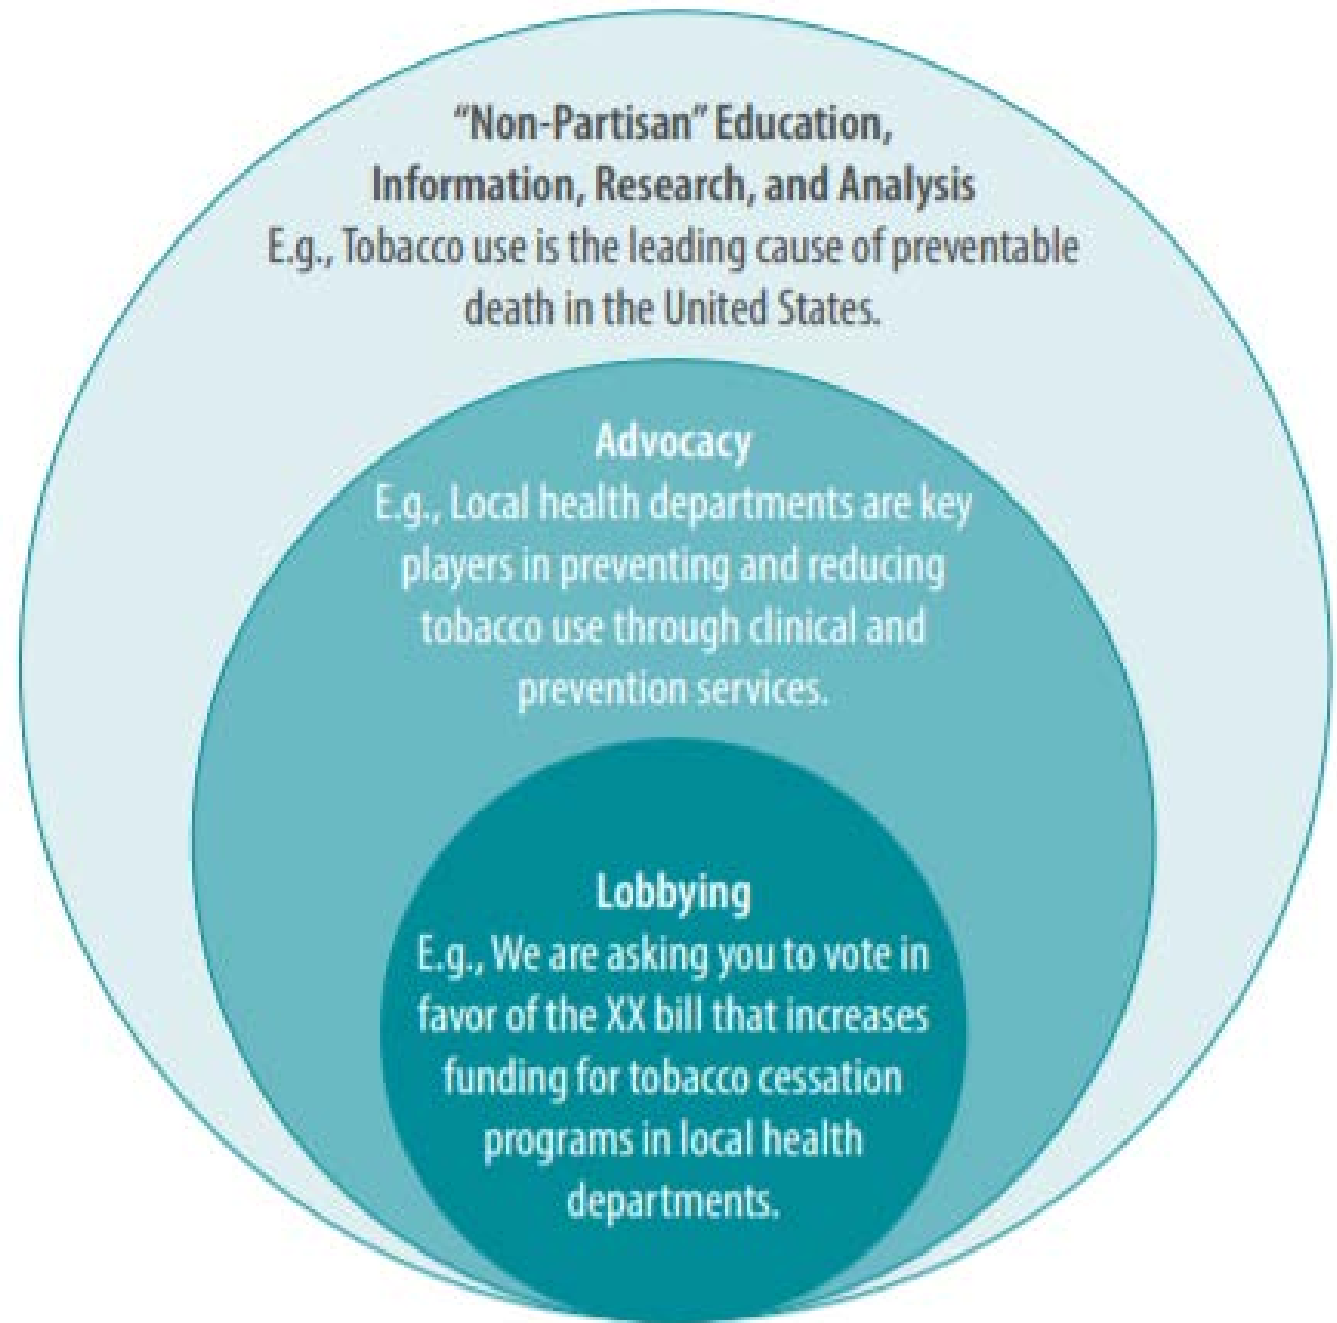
“Non-Partisan” Education, Information, Research, and Analysis
E.g., Tobacco use is the leading cause of preventable death in the United States.

Advocacy
E.g., Local health departments are key players in preventing and reducing tobacco use through clinical and prevention services.

Lobbying
E.g., We are asking you to vote in favor of the XX bill that increases funding for tobacco cessation programs in local health departments.